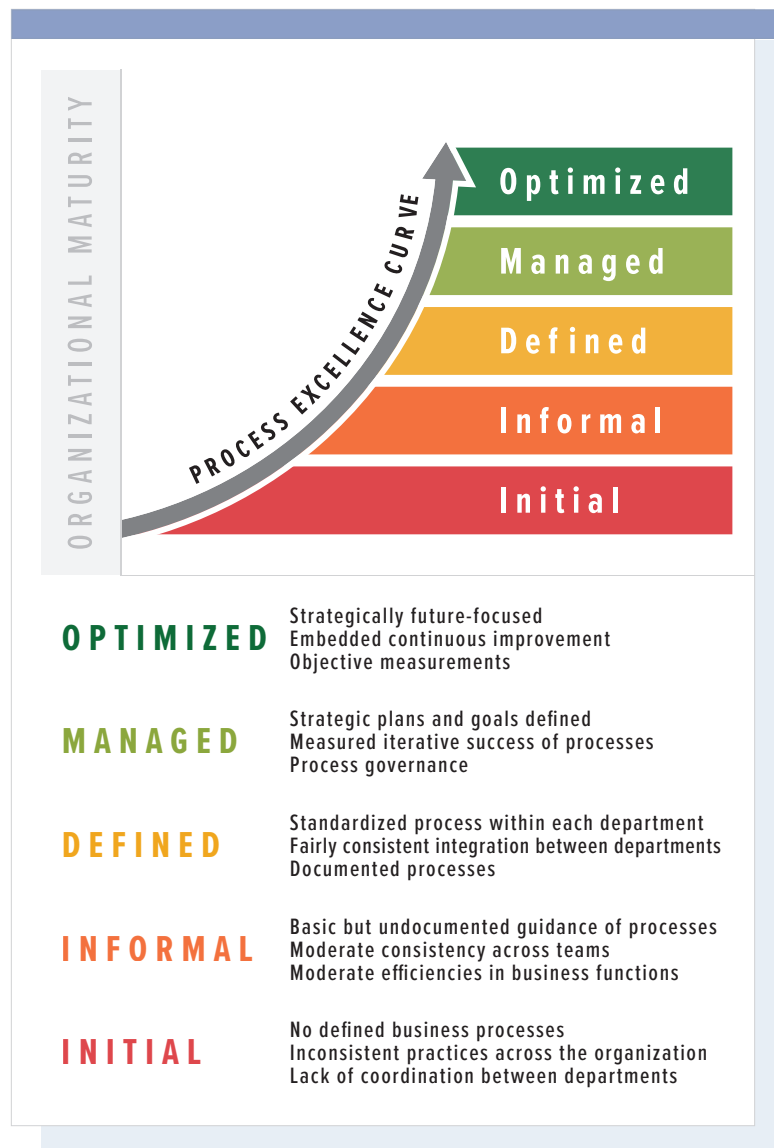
ORGANIZATIONAL MATURITY

PROCESS EXCELLENCE CURVE

Optimized
Managed
Defined
Informal
Initial

OPTIMIZED
Strategically future-focused
Embedded continuous improvement
Objective measurements

MANAGED
Strategic plans and goals defined
Measured iterative success of processes
Process governance

DEFINED
Standardized process within each department
Fairly consistent integration between departments
Documented processes

INFORMAL
Basic but undocumented guidance of processes
Moderate consistency across teams
Moderate efficiencies in business functions

INITIAL
No defined business processes
Inconsistent practices across the organization
Lack of coordination between departments